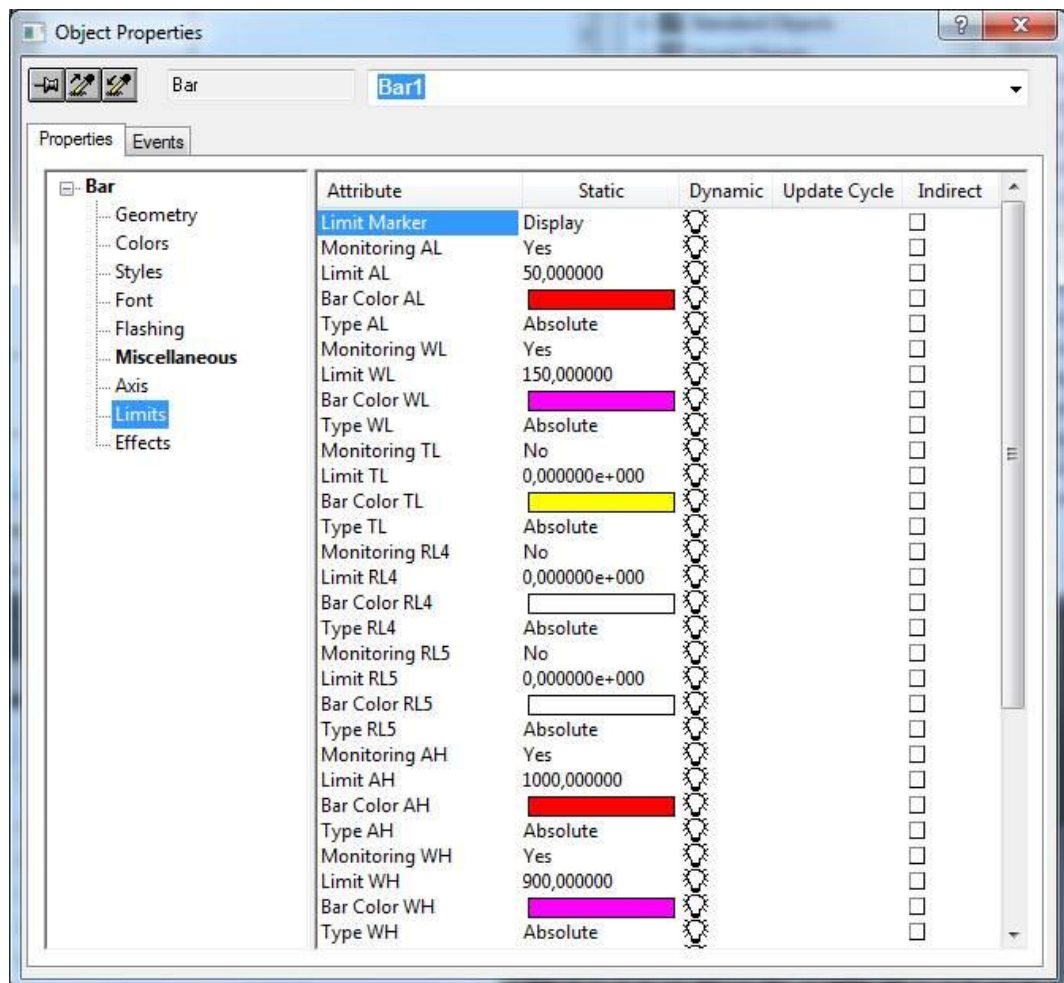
Object Properties

Bar

Bar1

Properties | Events

Bar
Geometry
Colors
Styles
Font
Flashing
Miscellaneous
Axis
Limits
Effects

| Attribute | Static | Dynamic | Update Cycle | Indirect |
|---|---|---|---|---|
| Limit Marker | Display | | | |
| Monitoring AL | Yes | | | |
| Limit AL | 50,000000 | | | |
| Bar Color AL | | | | |
| Type AL | Absolute | | | |
| Monitoring WL | Yes | | | |
| Limit WL | 150,000000 | | | |
| Bar Color WL | | | | |
| Type WL | Absolute | | | |
| Monitoring TL | No | | | |
| Limit TL | 0,000000e+000 | | | |
| Bar Color TL | | | | |
| Type TL | Absolute | | | |
| Monitoring RL4 | No | | | |
| Limit RL4 | 0,000000e+000 | | | |
| Bar Color RL4 | | | | |
| Type RL4 | Absolute | | | |
| Monitoring RL5 | No | | | |
| Limit RL5 | 0,000000e+000 | | | |
| Bar Color RL5 | | | | |
| Type RL5 | Absolute | | | |
| Monitoring AH | Yes | | | |
| Limit AH | 1000,000000 | | | |
| Bar Color AH | | | | |
| Type AH | Absolute | | | |
| Monitoring WH | Yes | | | |
| Limit WH | 900,000000 | | | |
| Bar Color WH | | | | |
| Type WH | Absolute | | | |